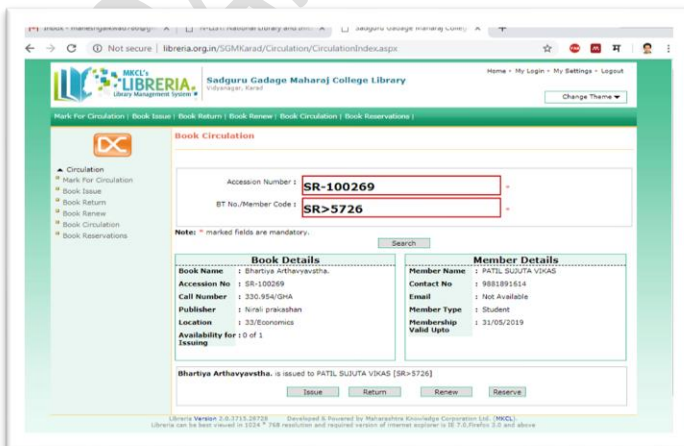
Inbox - mahesnganawa..@g... × | NMLIS: National Library and Info... × | Sadguru Gadage Maharaj College × | +

← → C ⓘ Not secure | libreria.org.in/SGMKarad/Circulation/CirculationIndex.aspx

MKCL's LIBRERIA. Library Management System

Sadguru Gadage Maharaj College Library
Vidyanagar, Karad

Home • My Login • My Settings • Logout

Change Theme ▾

Mark For Circulation | Book Issue | Book Return | Book Renew | Book Circulation | Book Reservations |

Book Circulation

▲ Circulation
Mark For Circulation
Book Issue
Book Return
Book Renew
Book Circulation
Book Reservations

Accession Number : SR-100269 *

BT No./Member Code : SR>5726 *

Note: * marked fields are mandatory.

Search

Book Details

| Book Name | : Bhartiya Arthavyavstha. |
|---|---|
| Accession No | : SR-100269 |
| Call Number | : 330.954/GHA |
| Publisher | : Nirali prakashan |
| Location | : 33/Economics |
| Availability for Issuing | : 0 of 1 |

Member Details

| Member Name | : PATIL SUJUTA VIKAS |
|---|---|
| Contact No | : 9881891614 |
| Email | : Not Available |
| Member Type | : Student |
| Membership Valid Upto | : 31/05/2019 |

Bhartiya Arthavyavstha. is issued to PATIL SUJUTA VIKAS [SR>5726]

Issue Return Renew Reserve

Libreria Version 2.0.3715.28728 Developed & Powered by Maharashtra Knowledge Corporation Ltd. (MKCL).
Libreria can be best viewed in 1024 * 768 resolution and required version of internet explorer is IE 7.0,Firefox 3.0 and above